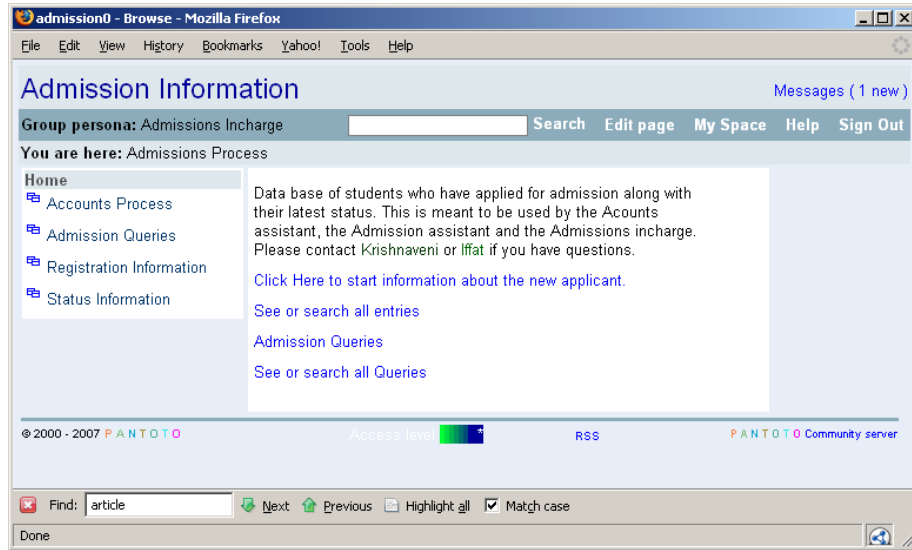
admission0 - Browse - Mozilla Firefox

File Edit View History Bookmarks Yahoo! Tools Help

Admission Information

Messages ( 1 new )

Group persona: Admissions Incharge

Search Edit page My Space Help Sign Out

You are here: Admissions Process

Home
Accounts Process
Admission Queries
Registration Information
Status Information

Data base of students who have applied for admission along with their latest status. This is meant to be used by the Acounts assistant, the Admission assistant and the Admissions incharge. Please contact Krishnaveni or Iffat if you have questions.

Click Here to start information about the new applicant.

See or search all entries

Admission Queries

See or search all Queries

© 2000 - 2007 PANTOTO

Access level

RSS

PANTOTO Community server

Find: article Next Previous Highlight all Match case

Done